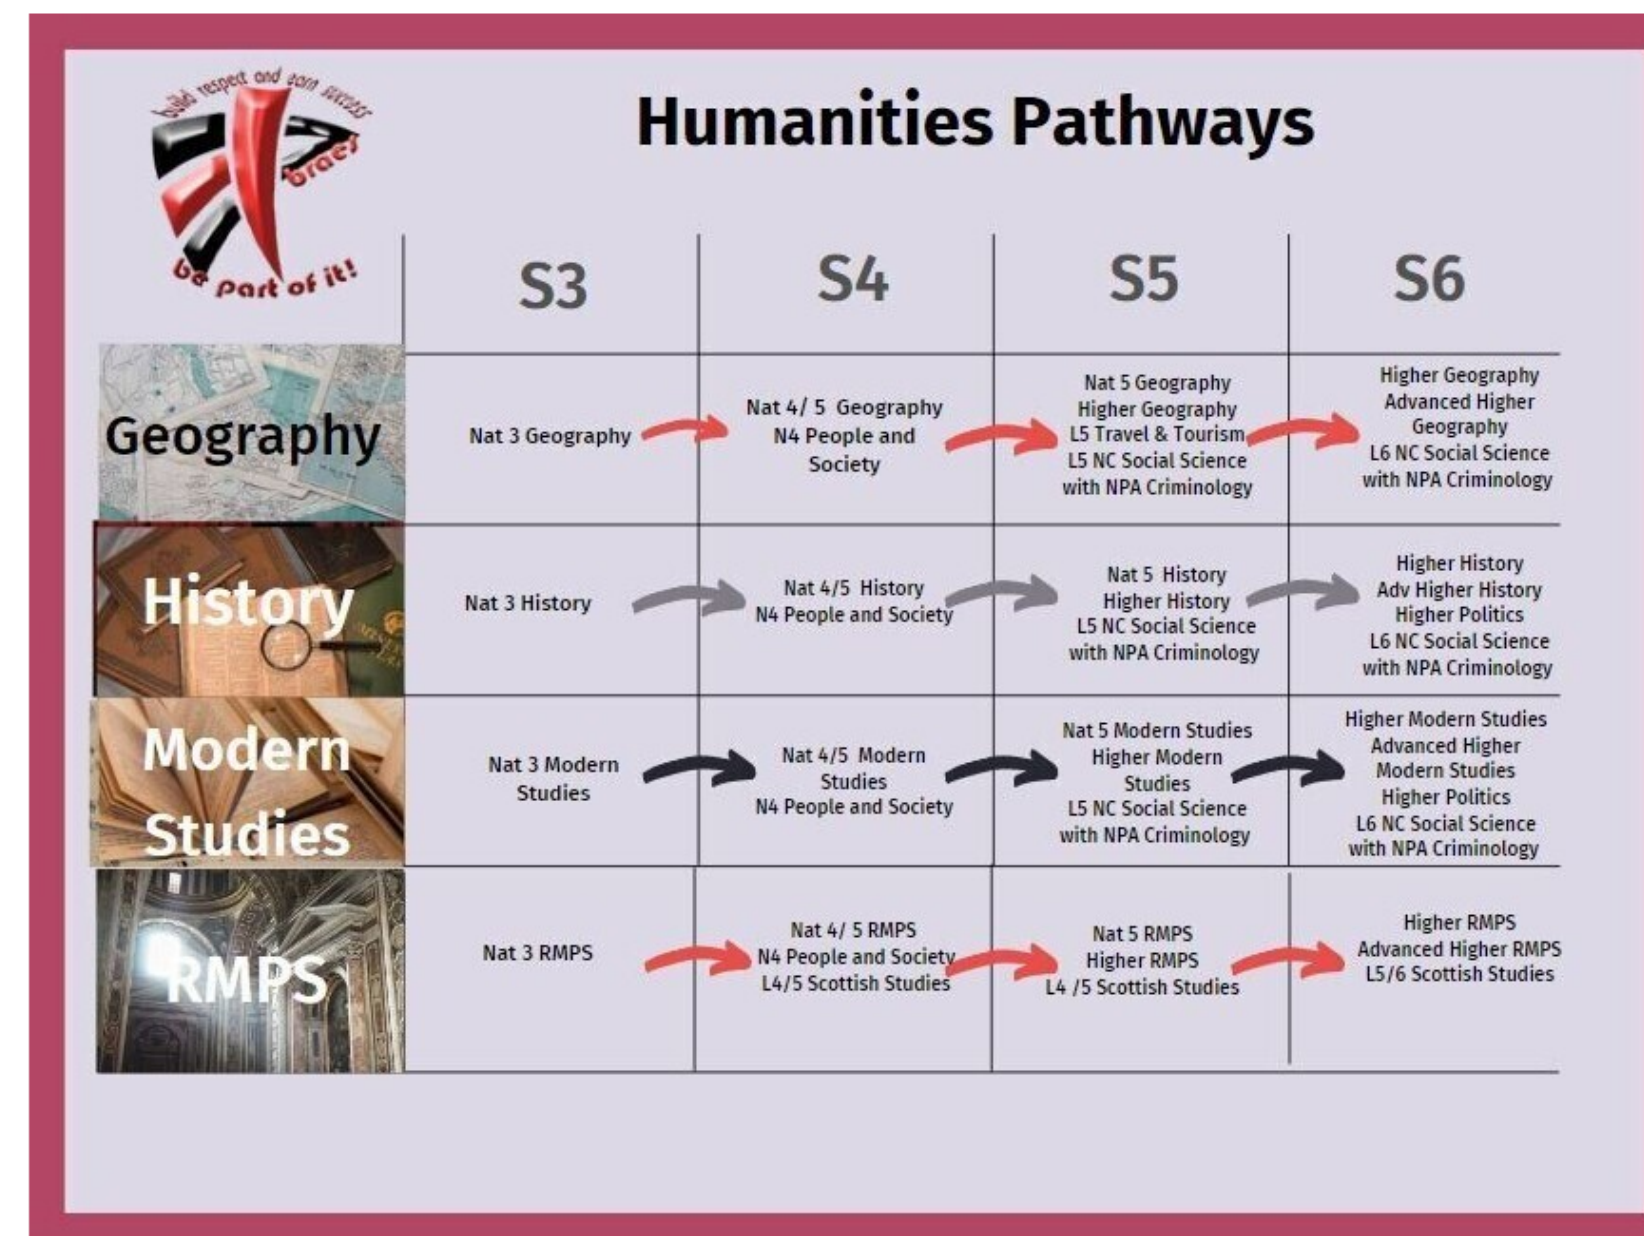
build respect and earn success
braes
be part of it!

Humanities Pathways

| | S3 | S4 | S5 | S6 |
|---|---|---|---|---|
| Geography | Nat 3 Geography | Nat 4/ 5 Geography N4 People and Society | Nat 5 Geography Higher Geography L5 Travel & Tourism L5 NC Social Science with NPA Criminology | Higher Geography Advanced Higher Geography L6 NC Social Science with NPA Criminology |
| History | Nat 3 History | Nat 4/5 History N4 People and Society | Nat 5 History Higher History L5 NC Social Science with NPA Criminology | Higher History Adv Higher History Higher Politics L6 NC Social Science with NPA Criminology |
| Modern Studies | Nat 3 Modern Studies | Nat 4/5 Modern Studies N4 People and Society | Nat 5 Modern Studies Higher Modern Studies L5 NC Social Science with NPA Criminology | Higher Modern Studies Advanced Higher Modern Studies Higher Politics L6 NC Social Science with NPA Criminology |
| RMPS | Nat 3 RMPS | Nat 4/ 5 RMPS N4 People and Society L4/5 Scottish Studies | Nat 5 RMPS Higher RMPS L4 /5 Scottish Studies | Higher RMPS Advanced Higher RMPS L5/6 Scottish Studies |